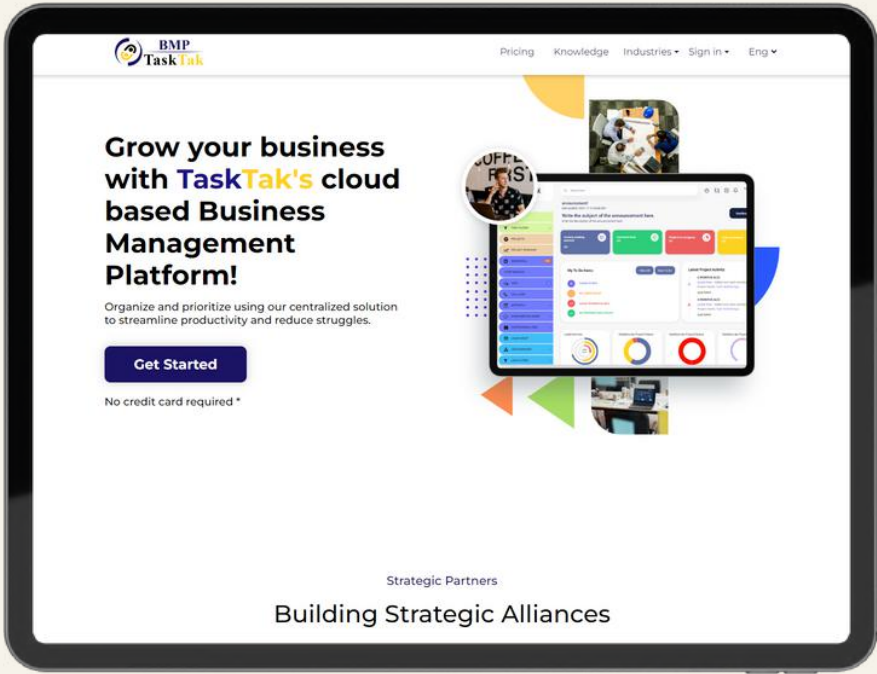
BMP
TaskTak

Pricing Knowledge Industries Sign in Eng

Grow your business with TaskTak's cloud based Business Management Platform!

Organize and prioritize using our centralized solution to streamline productivity and reduce struggles.

Get Started

No credit card required *

Write the subject of the announcement here.

My To Do Items

Latest Project Activity

Strategic Partners

Building Strategic Alliances